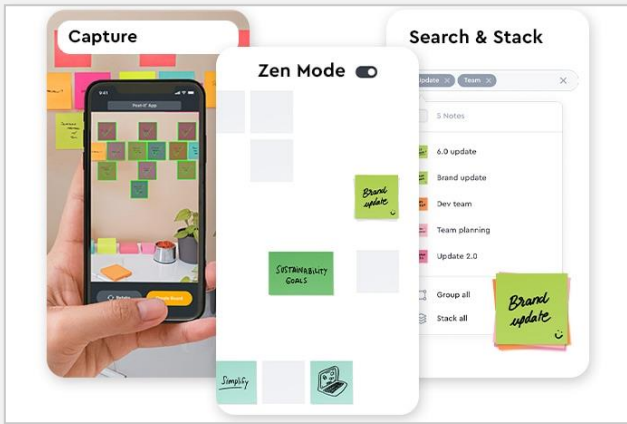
Capture

Post-it® App

Zen Mode

Brand update

SUSTAINABILITY GOALS

Simplify

Search & Stack

Update × Team ×

5 Notes

6.0 update

Brand update

Dev team

Team planning

Update 2.0

Group all

Stack all

Brand update